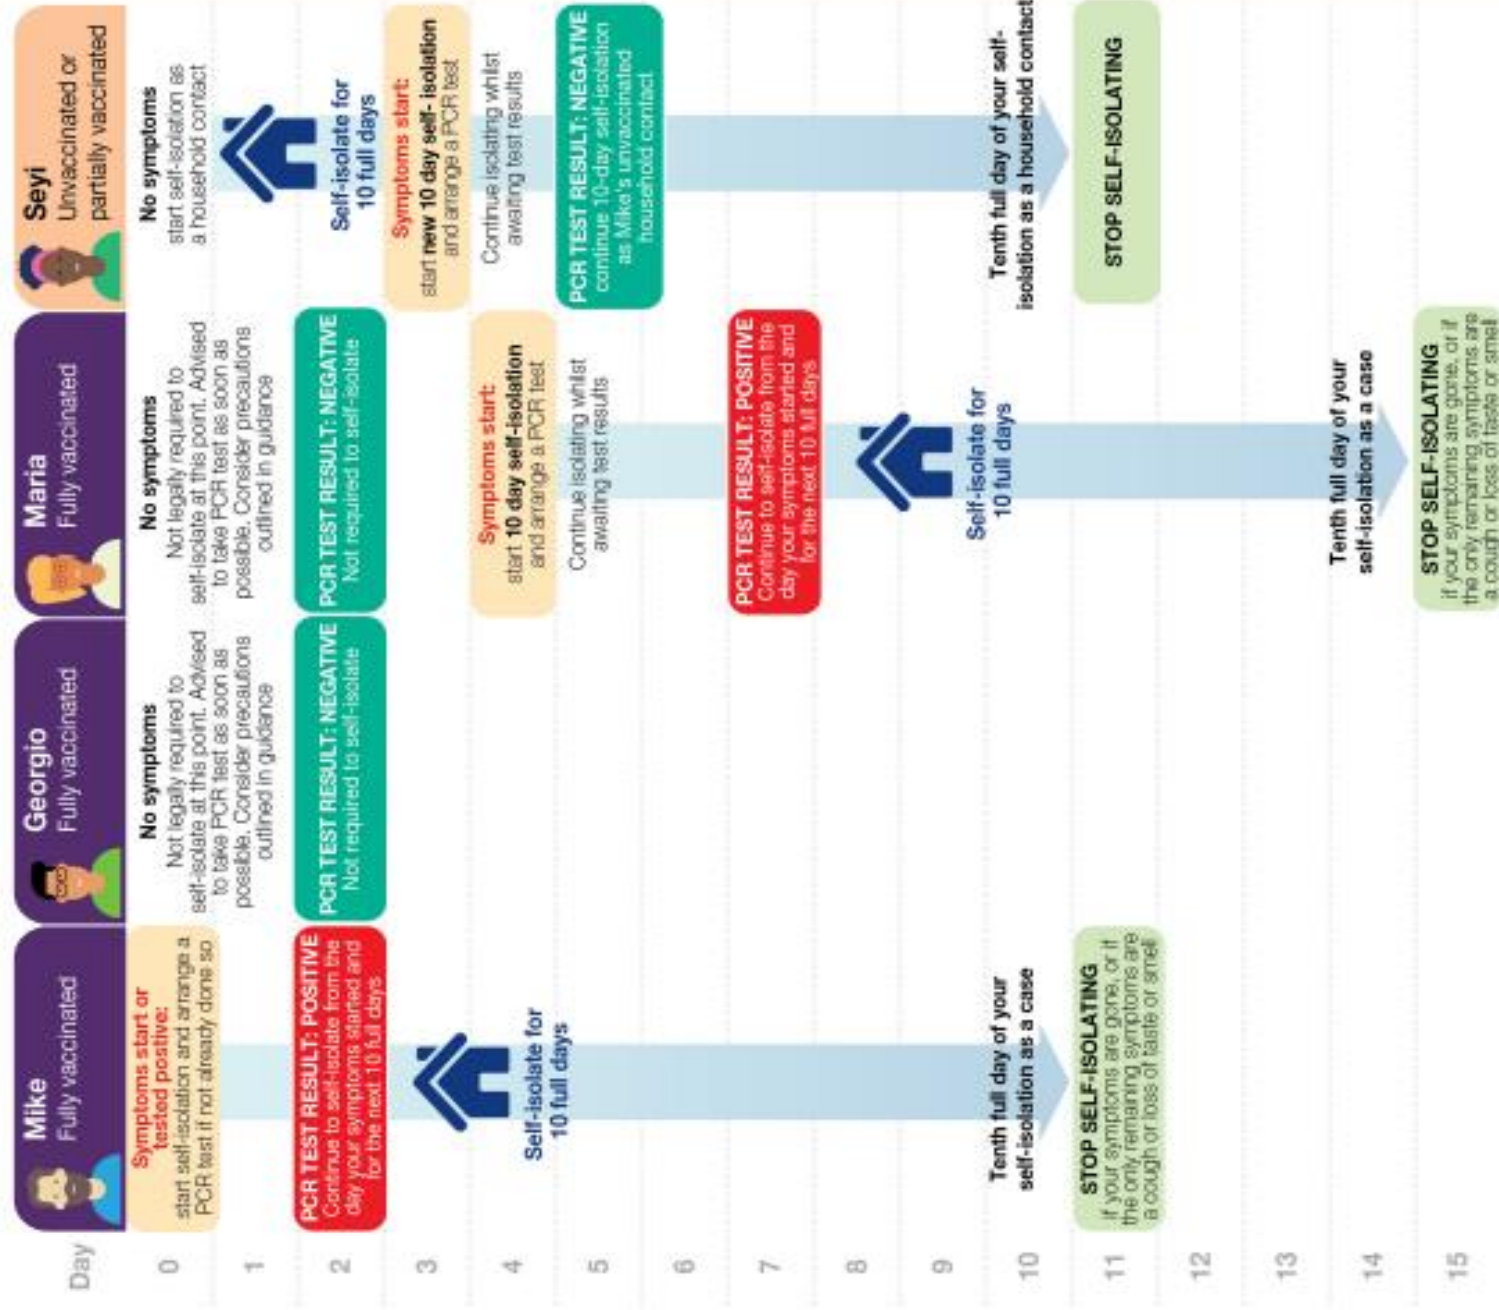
Day

0
1
2
3
4
5
6
7
8
9
10
11
12
13
14
15

Mike
Fully vaccinated

Symptoms start or tested postive:
start self-isolation and arrange a PCR test if not already done so

PCR TEST RESULT: POSITIVE
Continue to self-isolate from the day your symptoms started and for the next 10 full days

Self-isolate for 10 full days

Tenth full day of your self-isolation as a case

STOP SELF-ISOLATING
if your symptoms are gone, or if the only remaining symptoms are a cough or loss of taste or smell

Georgio
Fully vaccinated

No symptoms
Not legally required to self-isolate at this point. Advised to take PCR test as soon as possible. Consider precautions outlined in guidance

PCR TEST RESULT: NEGATIVE
Not required to self-isolate

Maria
Fully vaccinated

No symptoms
Not legally required to self-isolate at this point. Advised to take PCR test as soon as possible. Consider precautions outlined in guidance

PCR TEST RESULT: NEGATIVE
Not required to self-isolate

Symptoms start:
start 10 day self-isolation and arrange a PCR test

Continue isolating whilst awaiting test results

PCR TEST RESULT: POSITIVE
Continue to self-isolate from the day your symptoms started and for the next 10 full days

Self-isolate for 10 full days

Tenth full day of your self-isolation as a case

STOP SELF-ISOLATING
if your symptoms are gone, or if the only remaining symptoms are a cough or loss of taste or smell

Seyi
Unvaccinated or partially vaccinated

No symptoms
start self-isolation as a household contact

Self-isolate for 10 full days

Symptoms start:
start new 10 day self-isolation and arrange a PCR test

Continue isolating whilst awaiting test results

PCR TEST RESULT: NEGATIVE
continue 10-day self-isolation as Mike's unvaccinated household contact

Tenth full day of your self-isolation as a household contact

STOP SELF-ISOLATING